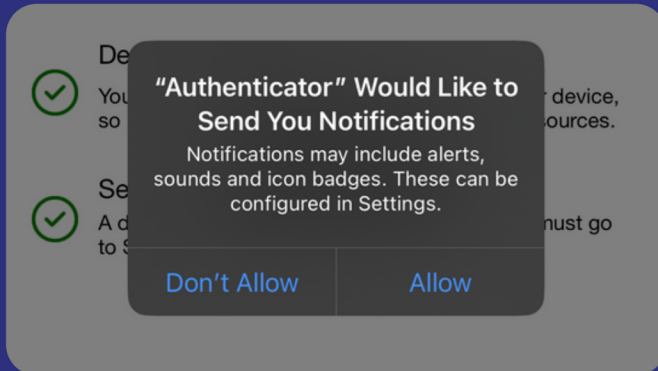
De
You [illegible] device, so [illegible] sources.

Se
A d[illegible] must go to S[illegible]

"Authenticator" Would Like to Send You Notifications

Notifications may include alerts, sounds and icon badges. These can be configured in Settings.

Don't Allow

Allow